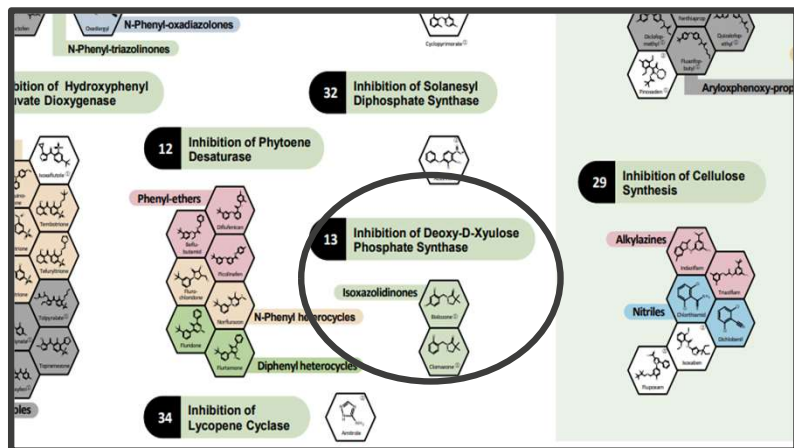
N-Phenyl-oxadiazolones

Oxadiargyl

N-Phenyl-triazolinones

Cyclopyrimorate

ibition of Hydroxyphenyl uvate Dioxygenase

32 Inhibition of Solanesyl Diphosphate Synthase

12 Inhibition of Phytoene Desaturase

Phenyl-ethers

Beflubutamid

Diflufenican

Picolinafen

Fluridone

Flurochloridone

Norflurazon

N-Phenyl heterocycles

Flurtamone

Diphenyl heterocycles

Isoxaflutole

Tembotrione

Tefuryltrione

Topramezone

oles

13 Inhibition of Deoxy-D-Xylulose Phosphate Synthase

Isoxazolidinones

Bixlozone

Clomazone

34 Inhibition of Lycopene Cyclase

Amitrole

29 Inhibition of Cellulose Synthesis

Alkylazines

Indaziflam

Triaziflam

Nitriles

Chlorthiamid

Dichlobenil

Isoxaben

Flupoxam

Pinoxaden

Fluazifop-butyl

Aryloxphenoxy-prop